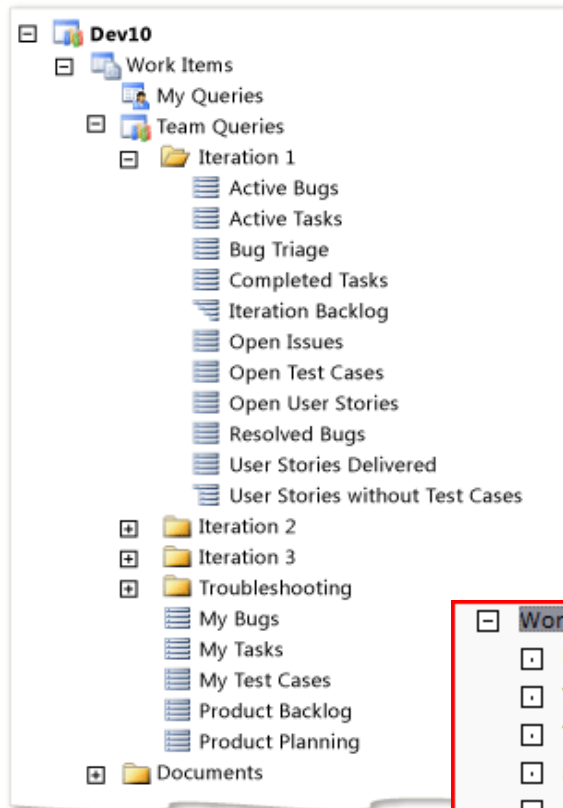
Dev10
Work Items
My Queries
Team Queries
Iteration 1
Active Bugs
Active Tasks
Bug Triage
Completed Tasks
Iteration Backlog
Open Issues
Open Test Cases
Open User Stories
Resolved Bugs
User Stories Delivered
User Stories without Test Cases
Iteration 2
Iteration 3
Troubleshooting
My Bugs
My Tasks
My Test Cases
Product Backlog
Product Planning
Documents

Wor